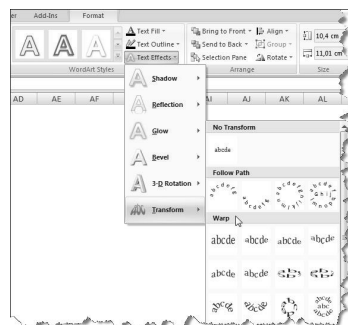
er Add-Ins Format

Text Fill
Text Outline
Text Effects
WordArt Styles

Bring to Front
Send to Back
Selection Pane
Align
Group
Rotate
Arrange

10,4 cm
11,01 cm
Size

AD AE AF AJ AK AL

Shadow
Reflection
Glow
Bevel
3-D Rotation
Transform

No Transform
abcde
Follow Path
Warp
abcde abcde abcde abcde
abcde abcde